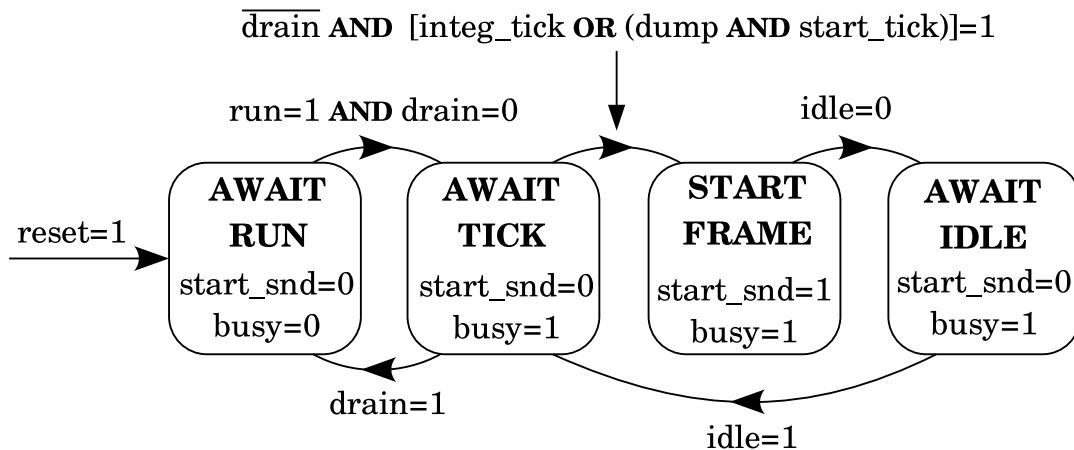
$\overline{\text{drain}}$ **AND** [integ_tick **OR** (dump **AND** start_tick)]=1

run=1 **AND** drain=0

idle=0

reset=1

**AWAIT RUN**
start_snd=0
busy=0

**AWAIT TICK**
start_snd=0
busy=1

**START FRAME**
start_snd=1
busy=1

**AWAIT IDLE**
start_snd=0
busy=1

drain=1

idle=1